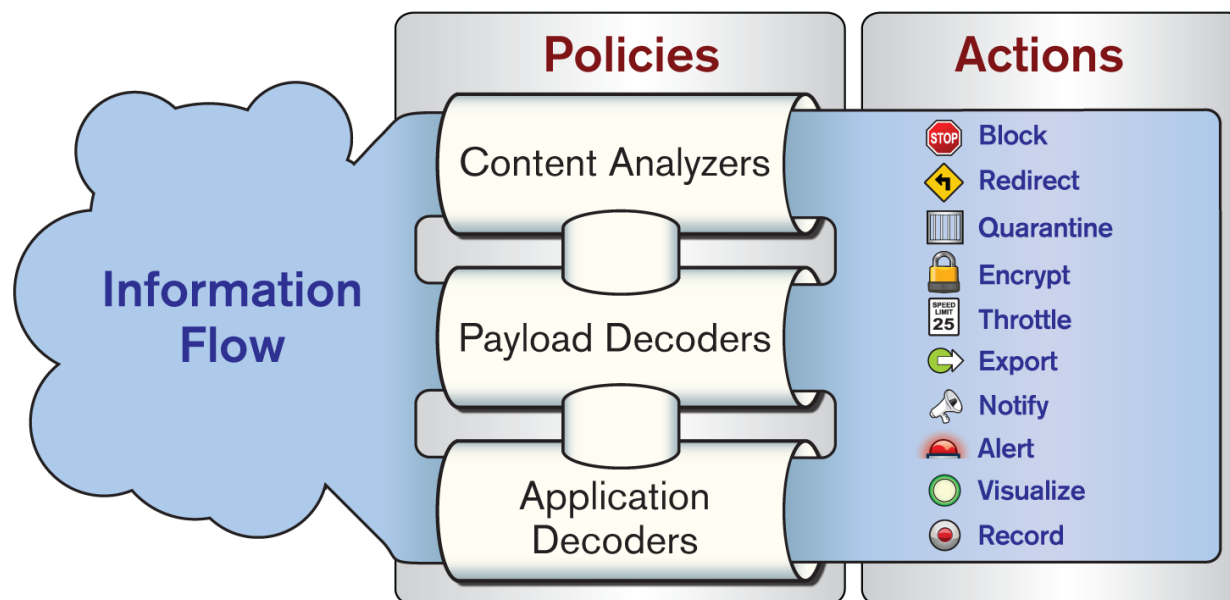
Policies

Actions

Information Flow

Content Analyzers

Payload Decoders

Application Decoders

STOP Block

Redirect

Quarantine

Encrypt

SPEED LIMIT 25 Throttle

Export

Notify

Alert

Visualize

Record